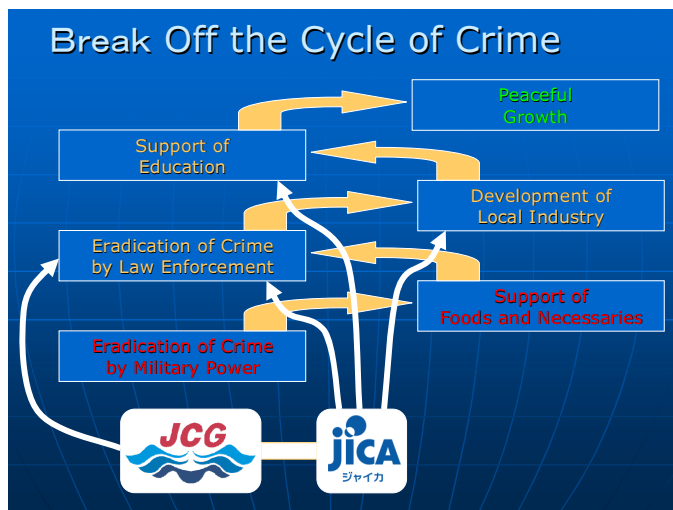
Break Off the Cycle of Crime

Peaceful Growth

Support of Education

Development of Local Industry

Eradication of Crime by Law Enforcement

Support of Foods and Necessaries

Eradication of Crime by Military Power

JCG

JICA
ジャイカ